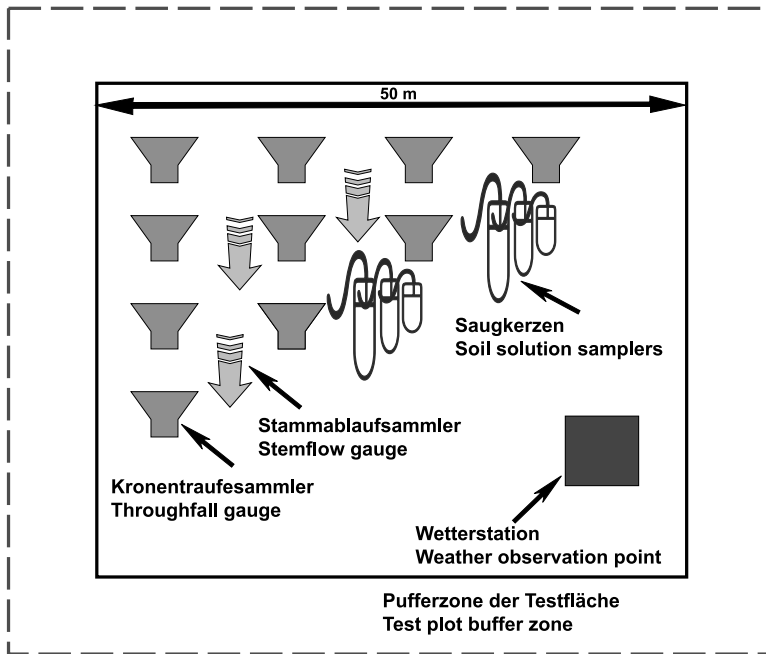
50 m

Saugkerzen
Soil solution samplers

Stammablaufsammler
Stemflow gauge

Kronentraufesammler
Throughfall gauge

Wetterstation
Weather observation point

Pufferzone der Testfläche
Test plot buffer zone